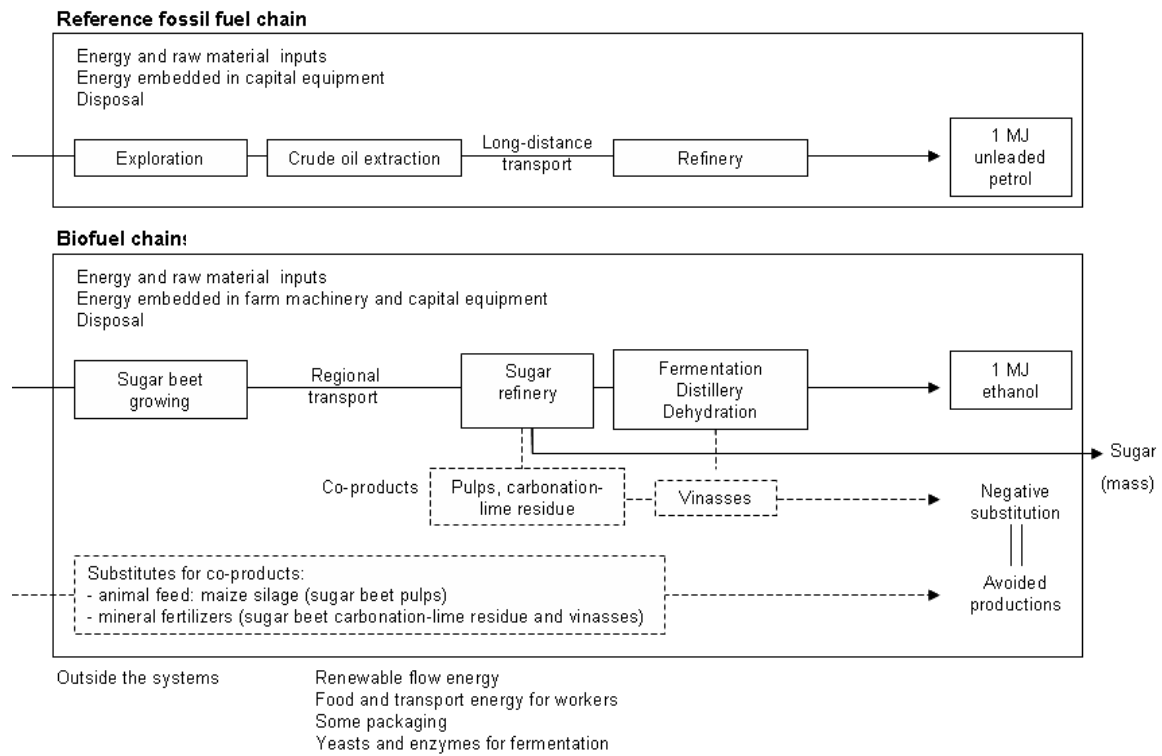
Reference fossil fuel chain

Energy and raw material inputs
Energy embedded in capital equipment
Disposal

Exploration

Crude oil extraction

Long-distance transport

Refinery

1 MJ unleaded petrol

Biofuel chains

Energy and raw material inputs
Energy embedded in farm machinery and capital equipment
Disposal

Sugar beet growing

Regional transport

Sugar refinery

Fermentation Distillery Dehydration

1 MJ ethanol

Sugar (mass)

Co-products

Pulps, carbonation-lime residue

Vinasses

Negative substitution

Substitutes for co-products:
- animal feed: maize silage (sugar beet pulps)
- mineral fertilizers (sugar beet carbonation-lime residue and vinasses)

Avoided productions

Outside the systems

Renewable flow energy
Food and transport energy for workers
Some packaging
Yeasts and enzymes for fermentation